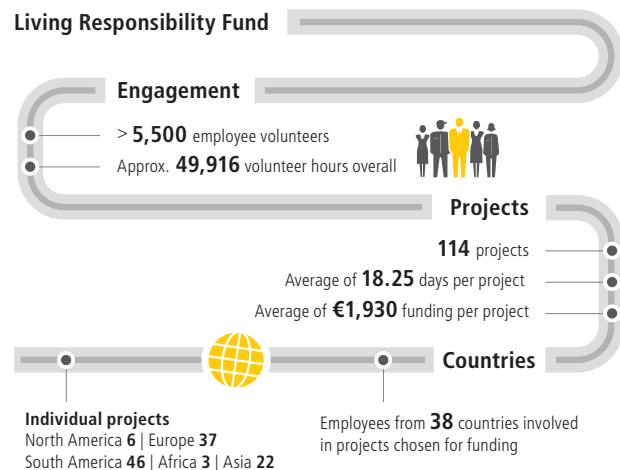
Living Responsibility Fund

Engagement

> 5,500 employee volunteers

Approx. 49,916 volunteer hours overall

Projects

114 projects

Average of 18.25 days per project

Average of €1,930 funding per project

Countries

Individual projects
North America 6 | Europe 37
South America 46 | Africa 3 | Asia 22

Employees from 38 countries involved in projects chosen for funding